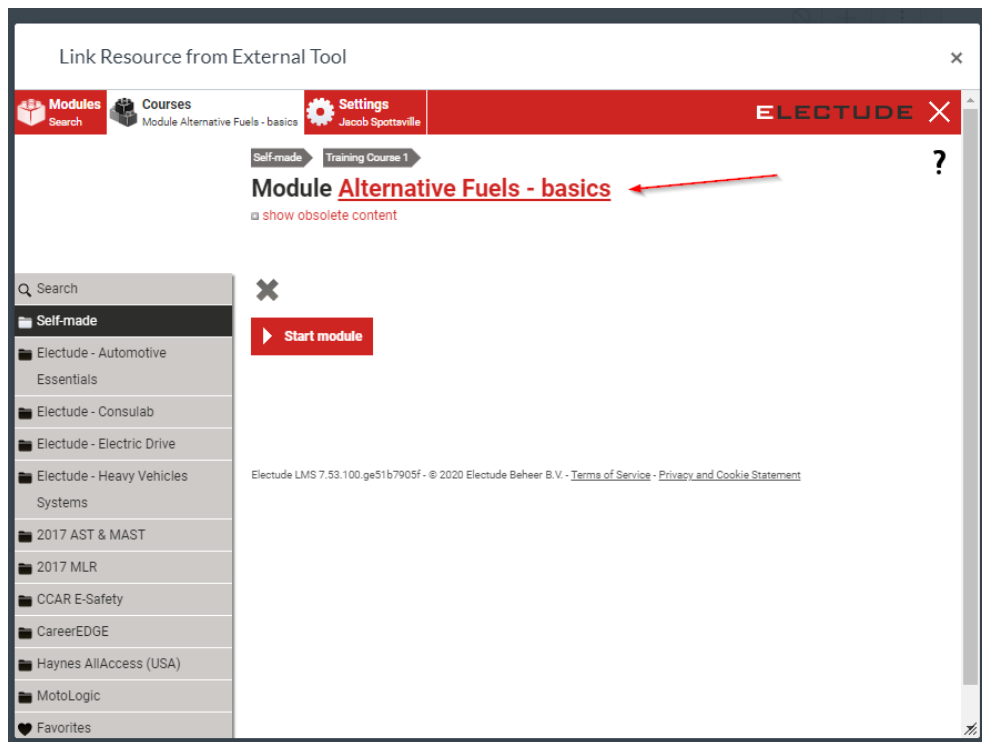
Link Resource from External Tool

×

Modules
Search

Courses
Module Alternative Fuels - basics

Settings
Jacob Spottsville

ELECTUDE

Self-made

Training Course 1

?

Module Alternative Fuels - basics

show obsolete content

Search

Self-made

Electude - Automotive Essentials

Electude - Consulab

Electude - Electric Drive

Electude - Heavy Vehicles Systems

2017 AST & MAST

2017 MLR

CCAR E-Safety

CareerEDGE

Haynes AllAccess (USA)

MotoLogic

Favorites

Start module

Electude LMS 7.53.100.ge51b7905f - © 2020 Electude Beheer B.V. - Terms of Service - Privacy and Cookie Statement